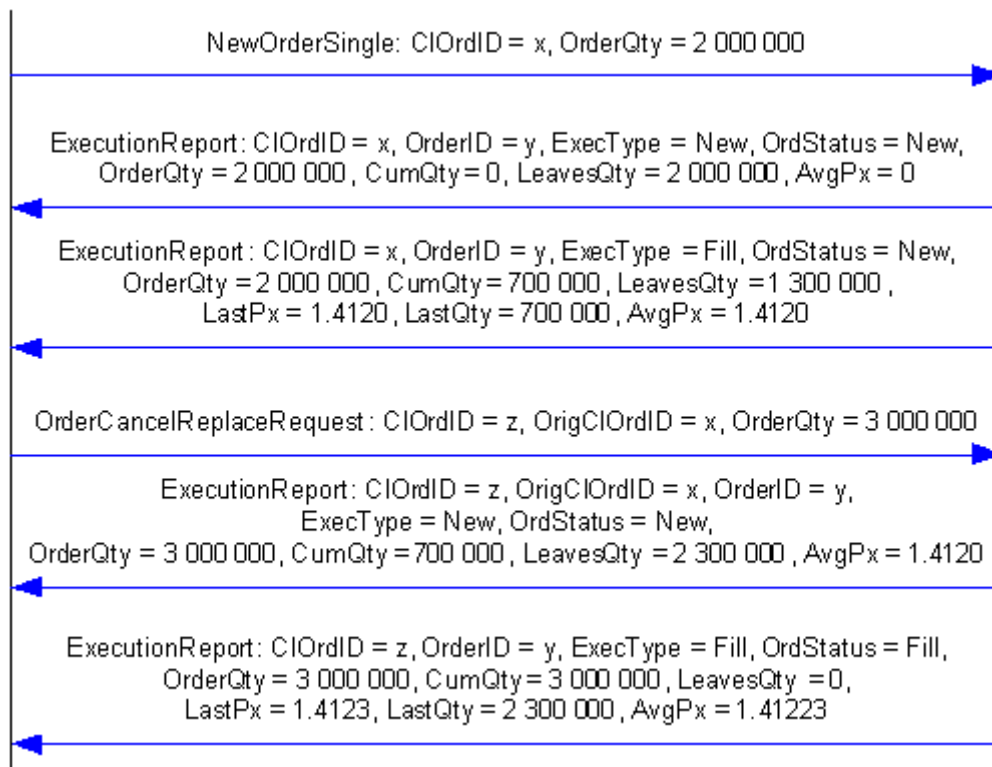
NewOrderSingle: ClOrdID = x, OrderQty = 2 000 000

ExecutionReport: ClOrdID = x, OrderID = y, ExecType = New, OrdStatus = New, OrderQty = 2 000 000 , CumQty = 0, LeavesQty = 2 000 000 , AvgPx = 0

ExecutionReport : ClOrdID = x, OrderID = y, ExecType = Fill, OrdStatus = New, OrderQty = 2 000 000 , CumQty = 700 000 , LeavesQty = 1 300 000 , LastPx = 1.4120 , LastQty = 700 000 , AvgPx = 1.4120

OrderCancelReplaceRequest : ClOrdID = z, OrigClOrdID = x, OrderQty = 3 000 000

ExecutionReport: ClOrdID = z, OrigClOrdID = x, OrderID = y, ExecType = New, OrdStatus = New, OrderQty = 3 000 000 , CumQty = 700 000 , LeavesQty = 2 300 000 , AvgPx = 1.4120

ExecutionReport: ClOrdID = z, OrderID = y, ExecType = Fill, OrdStatus = Fill, OrderQty = 3 000 000 , CumQty = 3 000 000 , LeavesQty = 0, LastPx = 1.4123, LastQty = 2 300 000 , AvgPx = 1.41223